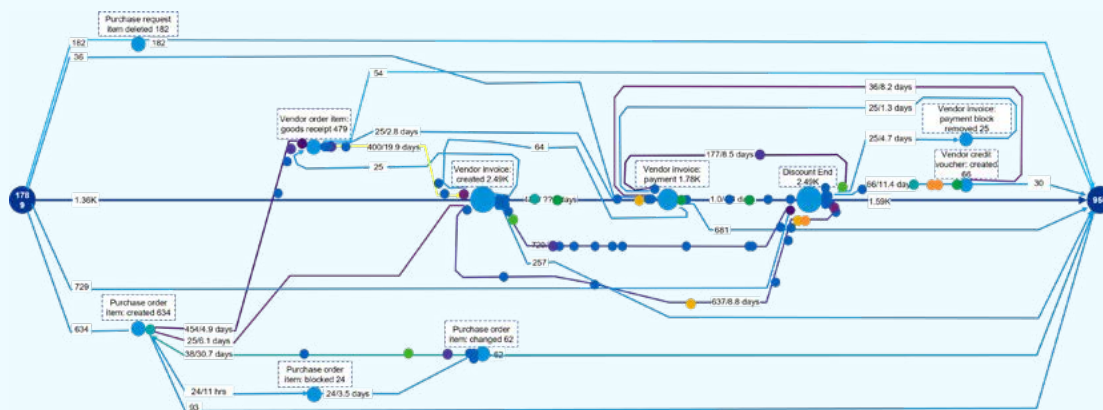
Purchase request item deleted 182

182

182

36

54

36/8.2 days

25/1.3 days

Vendor invoice: payment block removed 25

Vendor order item: goods receipt 479

25/2.8 days

400/19.9 days

64

25/4.7 days

177/8.5 days

Vendor credit voucher: created 66

25

Vendor invoice: created 2.49K

Vendor invoice: payment 1.78K

Discount End 2.49K

178 9

1.36K

66/11.4 days

30

95

1.59K

681

729

257

729

637/8.8 days

Purchase order item: created 634

634

454/4.9 days

25/6.1 days

38/30.7 days

Purchase order item: changed 62

62

Purchase order item: blocked 24

24/11 hrs

24/3.5 days

93